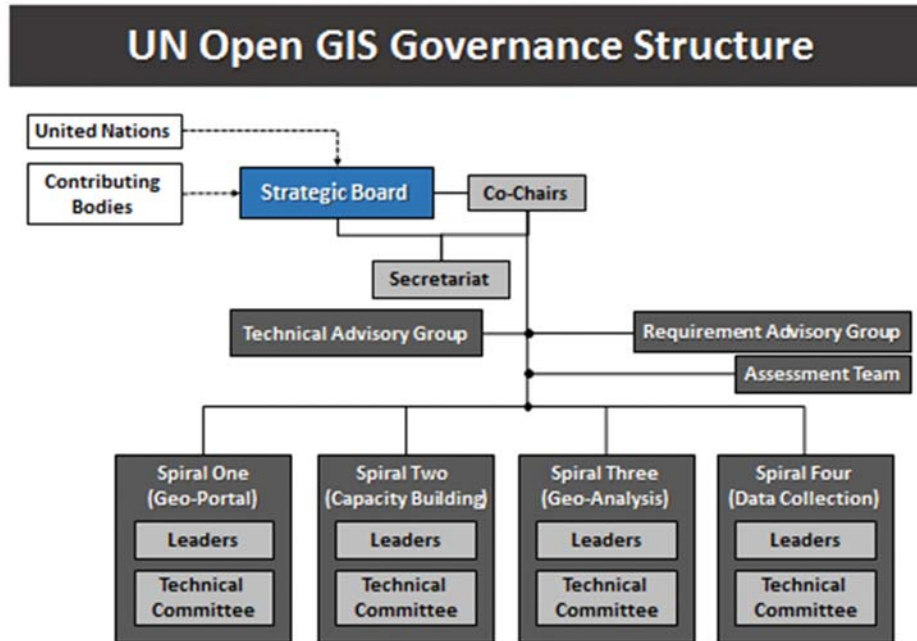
UN Open GIS Governance Structure

United Nations

Contributing Bodies

Strategic Board

Co-Chairs

Secretariat

Technical Advisory Group

Requirement Advisory Group

Assessment Team

Spiral One (Geo-Portal)
Leaders
Technical Committee

Spiral Two (Capacity Building)
Leaders
Technical Committee

Spiral Three (Geo-Analysis)
Leaders
Technical Committee

Spiral Four (Data Collection)
Leaders
Technical Committee